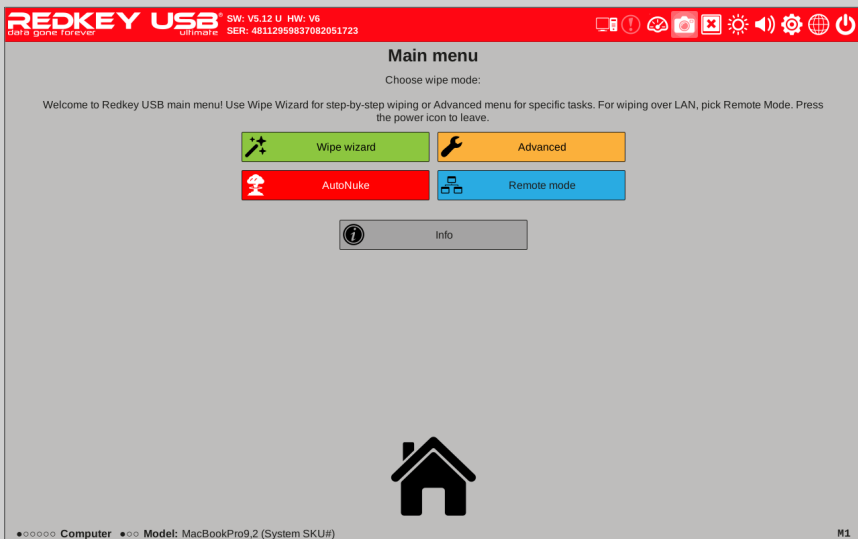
REDKEY USB® ultimate
data gone forever
SW: V5.12 U HW: V6
SER: 48112959837082051723

Main menu

Choose wipe mode:

Welcome to Redkey USB main menu! Use Wipe Wizard for step-by-step wiping or Advanced menu for specific tasks. For wiping over LAN, pick Remote Mode. Press the power icon to leave.

Wipe wizard
Advanced
AutoNuke
Remote mode
Info

●○○○○○ Computer ●○○ Model: MacBookPro9,2 (System SKU#)
M1